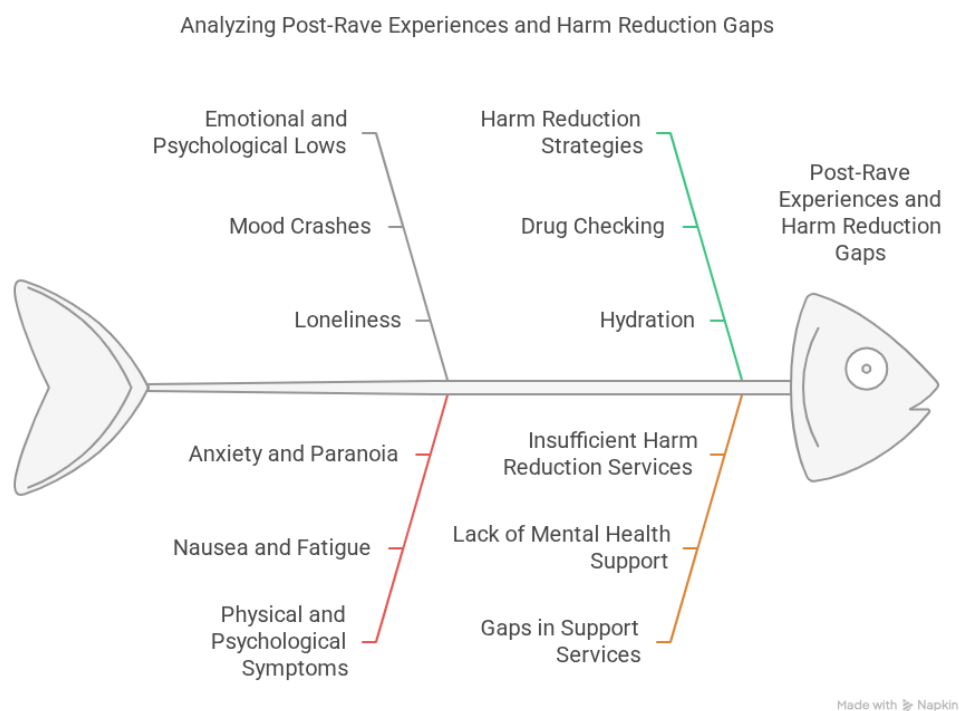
Analyzing Post-Rave Experiences and Harm Reduction Gaps

Emotional and Psychological Lows

Mood Crashes

Loneliness

Harm Reduction Strategies

Drug Checking

Hydration

Post-Rave Experiences and Harm Reduction Gaps

Anxiety and Paranoia

Nausea and Fatigue

Physical and Psychological Symptoms

Insufficient Harm Reduction Services

Lack of Mental Health Support

Gaps in Support Services

Made with Napkin